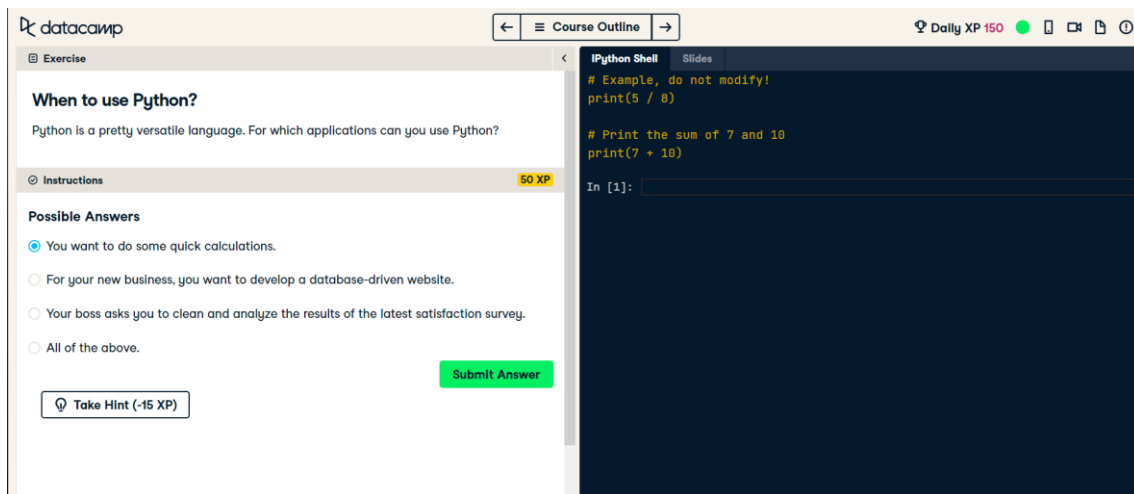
datacamp

← Course Outline →

Daily XP 150

Exercise

When to use Python?

Python is a pretty versatile language. For which applications can you use Python?

Instructions 50 XP

Possible Answers

You want to do some quick calculations.

For your new business, you want to develop a database-driven website.

Your boss asks you to clean and analyze the results of the latest satisfaction survey.

All of the above.

Submit Answer

Take Hint (-15 XP)

IPython Shell Slides

# Example, do not modify!
print(5 / 8)

# Print the sum of 7 and 10
print(7 + 10)

In [1]: